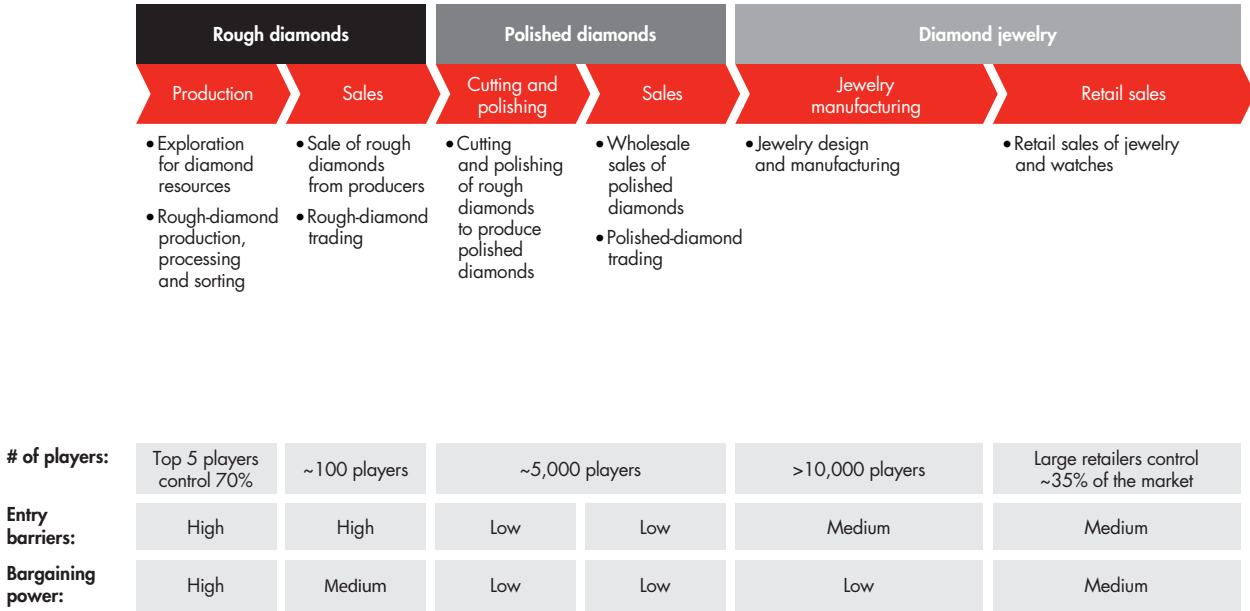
Rough diamonds

Polished diamonds

Diamond jewelry

Production

Sales

Cutting and polishing

Sales

Jewelry manufacturing

Retail sales

• Exploration for diamond resources
• Rough-diamond production, processing and sorting

• Sale of rough diamonds from producers
• Rough-diamond trading

• Cutting and polishing of rough diamonds to produce polished diamonds

• Wholesale sales of polished diamonds
• Polished-diamond trading

• Jewelry design and manufacturing

• Retail sales of jewelry and watches

| | | | | | | |
|---|---|---|---|---|---|---|
| # of players: | Top 5 players control 70% | ~100 players | ~5,000 players | | >10,000 players | Large retailers control ~35% of the market |
| Entry barriers: | High | High | Low | Low | Medium | Medium |
| Bargaining power: | High | Medium | Low | Low | Low | Medium |